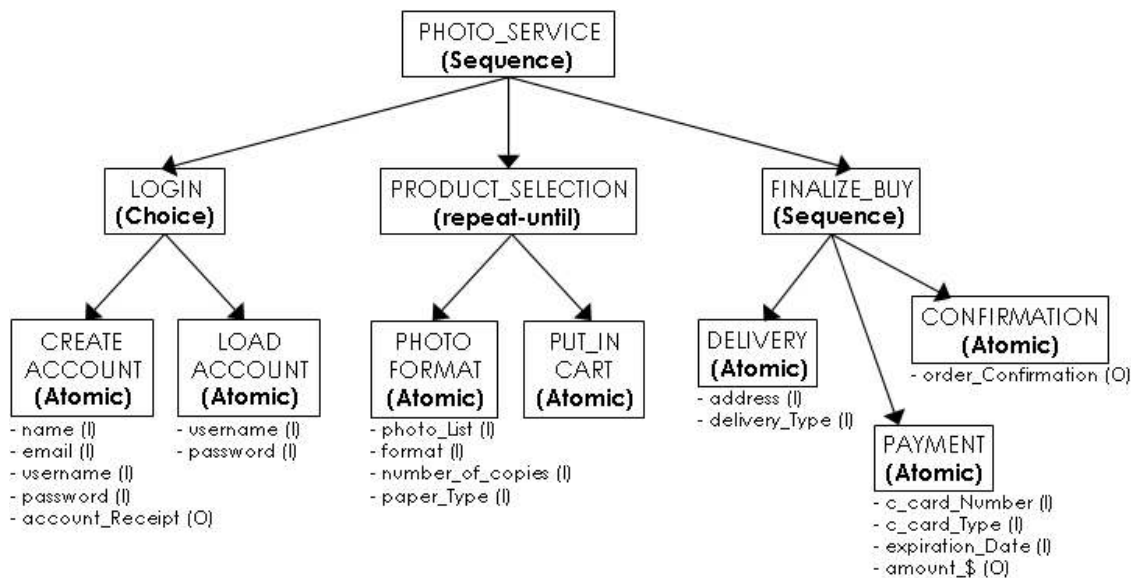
PHOTO_SERVICE
(Sequence)

LOGIN
(Choice)

PRODUCT_SELECTION
(repeat-until)

FINALIZE_BUY
(Sequence)

CREATE ACCOUNT
(Atomic)
- name (I)
- email (I)
- username (I)
- password (I)
- account_Receipt (O)

LOAD ACCOUNT
(Atomic)
- username (I)
- password (I)

PHOTO FORMAT
(Atomic)
- photo_List (I)
- format (I)
- number_of_copies (I)
- paper_Type (I)

PUT_IN CART
(Atomic)

DELIVERY
(Atomic)
- address (I)
- delivery_Type (I)

CONFIRMATION
(Atomic)
- order_Confirmation (O)

PAYMENT
(Atomic)
- c_card_Number (I)
- c_card_Type (I)
- expiration_Date (I)
- amount_$ (O)